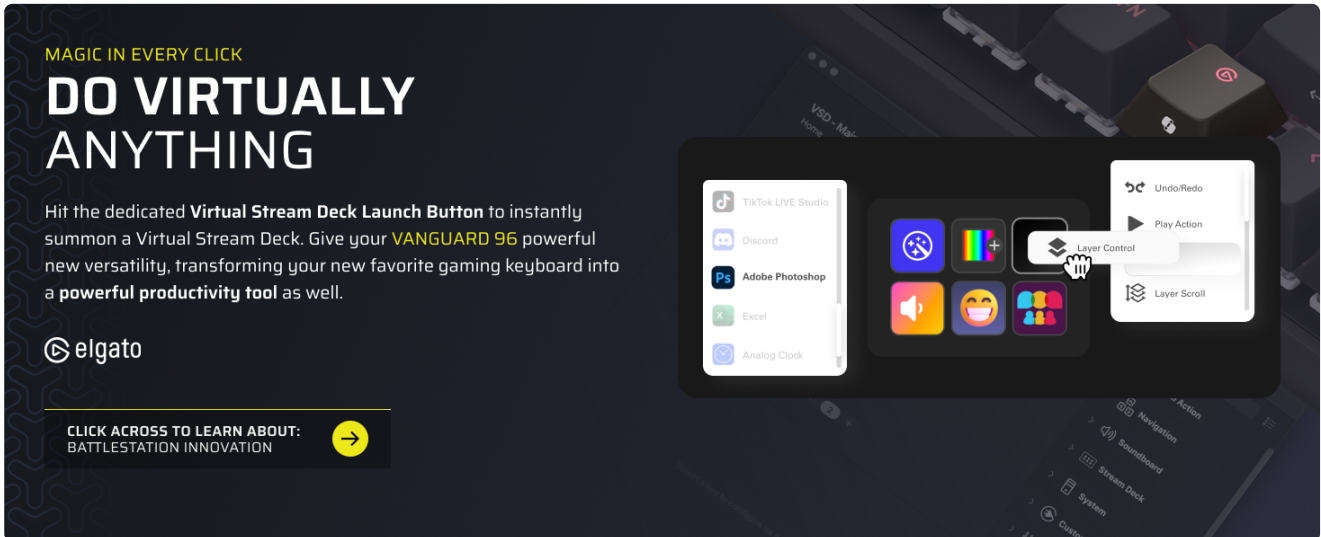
MAGIC IN EVERY CLICK
DO VIRTUALLY ANYTHING

Hit the dedicated **Virtual Stream Deck Launch Button** to instantly summon a Virtual Stream Deck. Give your VANGUARD 96 powerful new versatility, transforming your new favorite gaming keyboard into a **powerful productivity tool** as well.

elgato

CLICK ACROSS TO LEARN ABOUT:
BATTLESTATION INNOVATION

TikTok LIVE Studio
Discord
Ps Adobe Photoshop
Excel
Analog Clock

Layer Control

Undo/Redo
Play Action
Layer Scroll

VSD - Ma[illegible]
Home

Navigation
Soundboard
Stream Deck
System
Action
Cust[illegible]